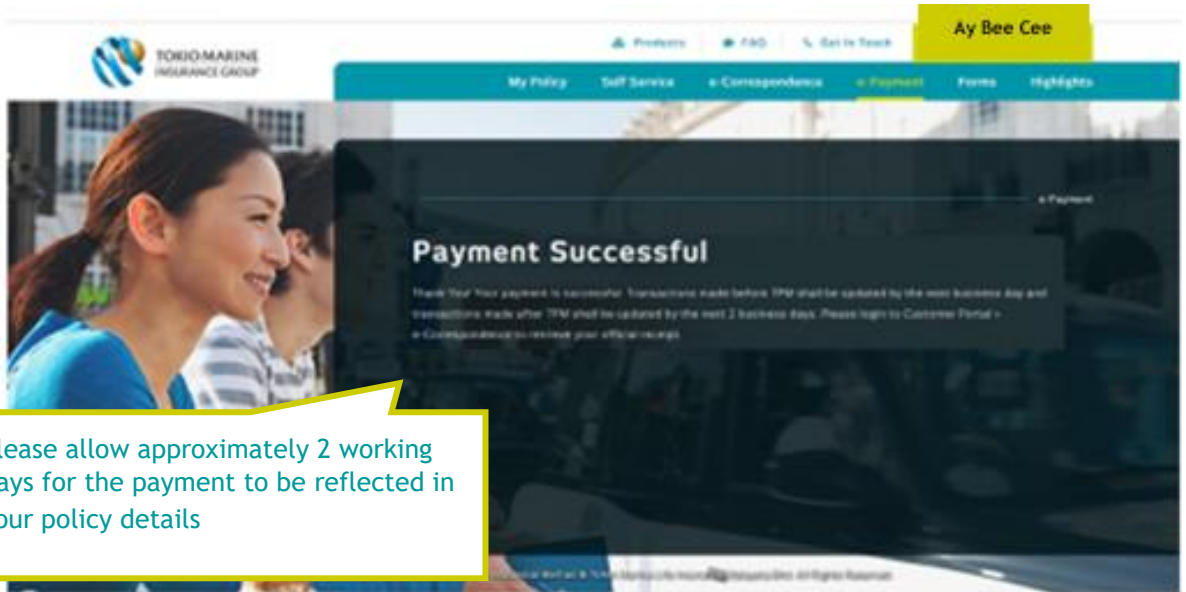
TOKIO MARINE
INSURANCE GROUP

Products  FAQ  Get In Touch

Ay Bee Cee

My Policy  Self Service  e-Correspondence  e-Payment  Forms  Highlights

e-Payment

Payment Successful

Thank You! Your payment is successful. Transactions made before 7PM shall be updated by the next business day and transactions made after 7PM shall be updated by the next 2 business days. Please login to Customer Portal > e-Correspondence to retrieve your official receipt.

lease allow approximately 2 working ays for the payment to be reflected in our policy details

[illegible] Tokio Marine Life Insurance Malaysia Bhd. All Rights Reserved.